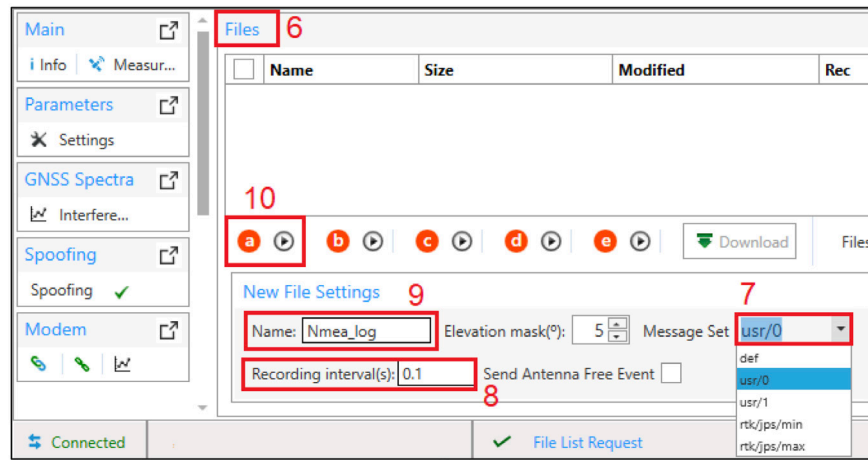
Main
i Info Measur...

Parameters
Settings

GNSS Spectra
Interfere...

Spoofing
Spoofing ✔

Modem

Files 6

| Name | Size | Modified | Rec |
|---|---|---|---|

10

a b c d e Download Files

New File Settings 9

Name: Nmea_log Elevation mask(º): 5 Message Set usr/0 7

Recording interval(s): 0.1 Send Antenna Free Event

8

def
usr/0
usr/1
rtk/jps/min
rtk/jps/max

Connected

✔ File List Request